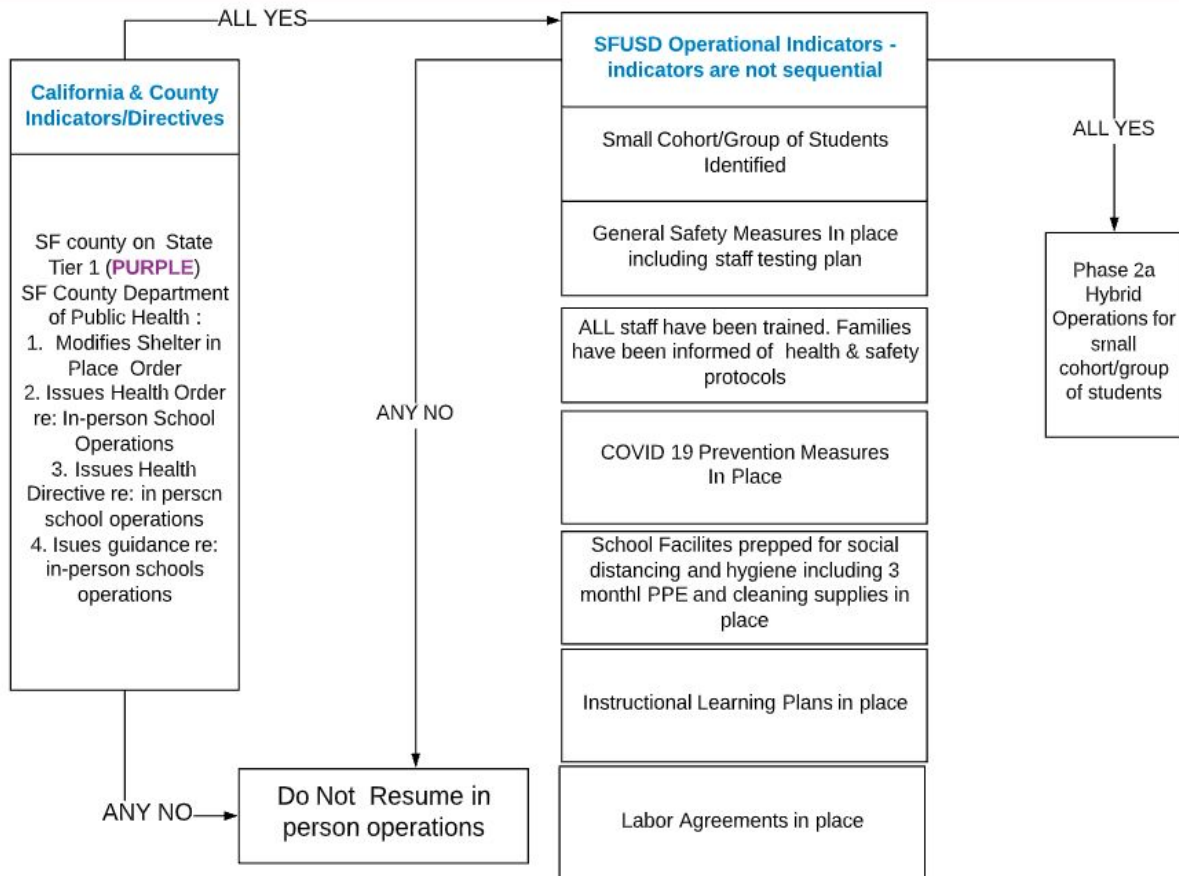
ALL YES

California & County Indicators/Directives

SF county on State Tier 1 (PURPLE)
SF County Department of Public Health :
1. Modifies Shelter in Place Order
2. Issues Health Order re: In-person School Operations
3. Issues Health Directive re: in person school operations
4. Isues guidance re: in-person schools operations

ANY NO

ANY NO

Do Not Resume in person operations

SFUSD Operational Indicators - indicators are not sequential

Small Cohort/Group of Students Identified

General Safety Measures In place including staff testing plan

ALL staff have been trained. Families have been informed of health & safety protocols

COVID 19 Prevention Measures In Place

School Facilites prepped for social distancing and hygiene including 3 monthl PPE and cleaning supplies in place

Instructional Learning Plans in place

Labor Agreements in place

ALL YES

Phase 2a Hybrid Operations for small cohort/group of students